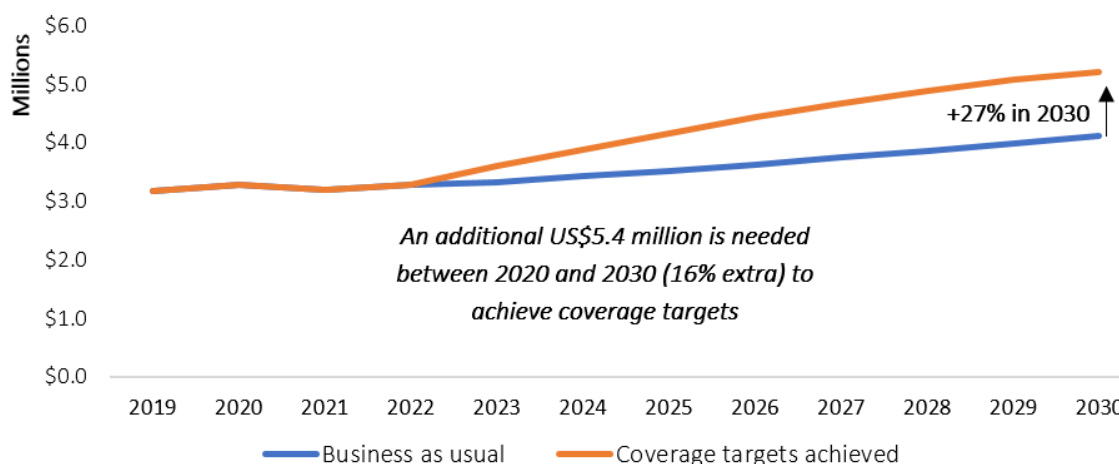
Millions

$6.0
$5.0
$4.0
$3.0
$2.0
$1.0
$0.0

+27% in 2030

An additional US$5.4 million is needed between 2020 and 2030 (16% extra) to achieve coverage targets

2019 2020 2021 2022 2023 2024 2025 2026 2027 2028 2029 2030

Business as usual
Coverage targets achieved